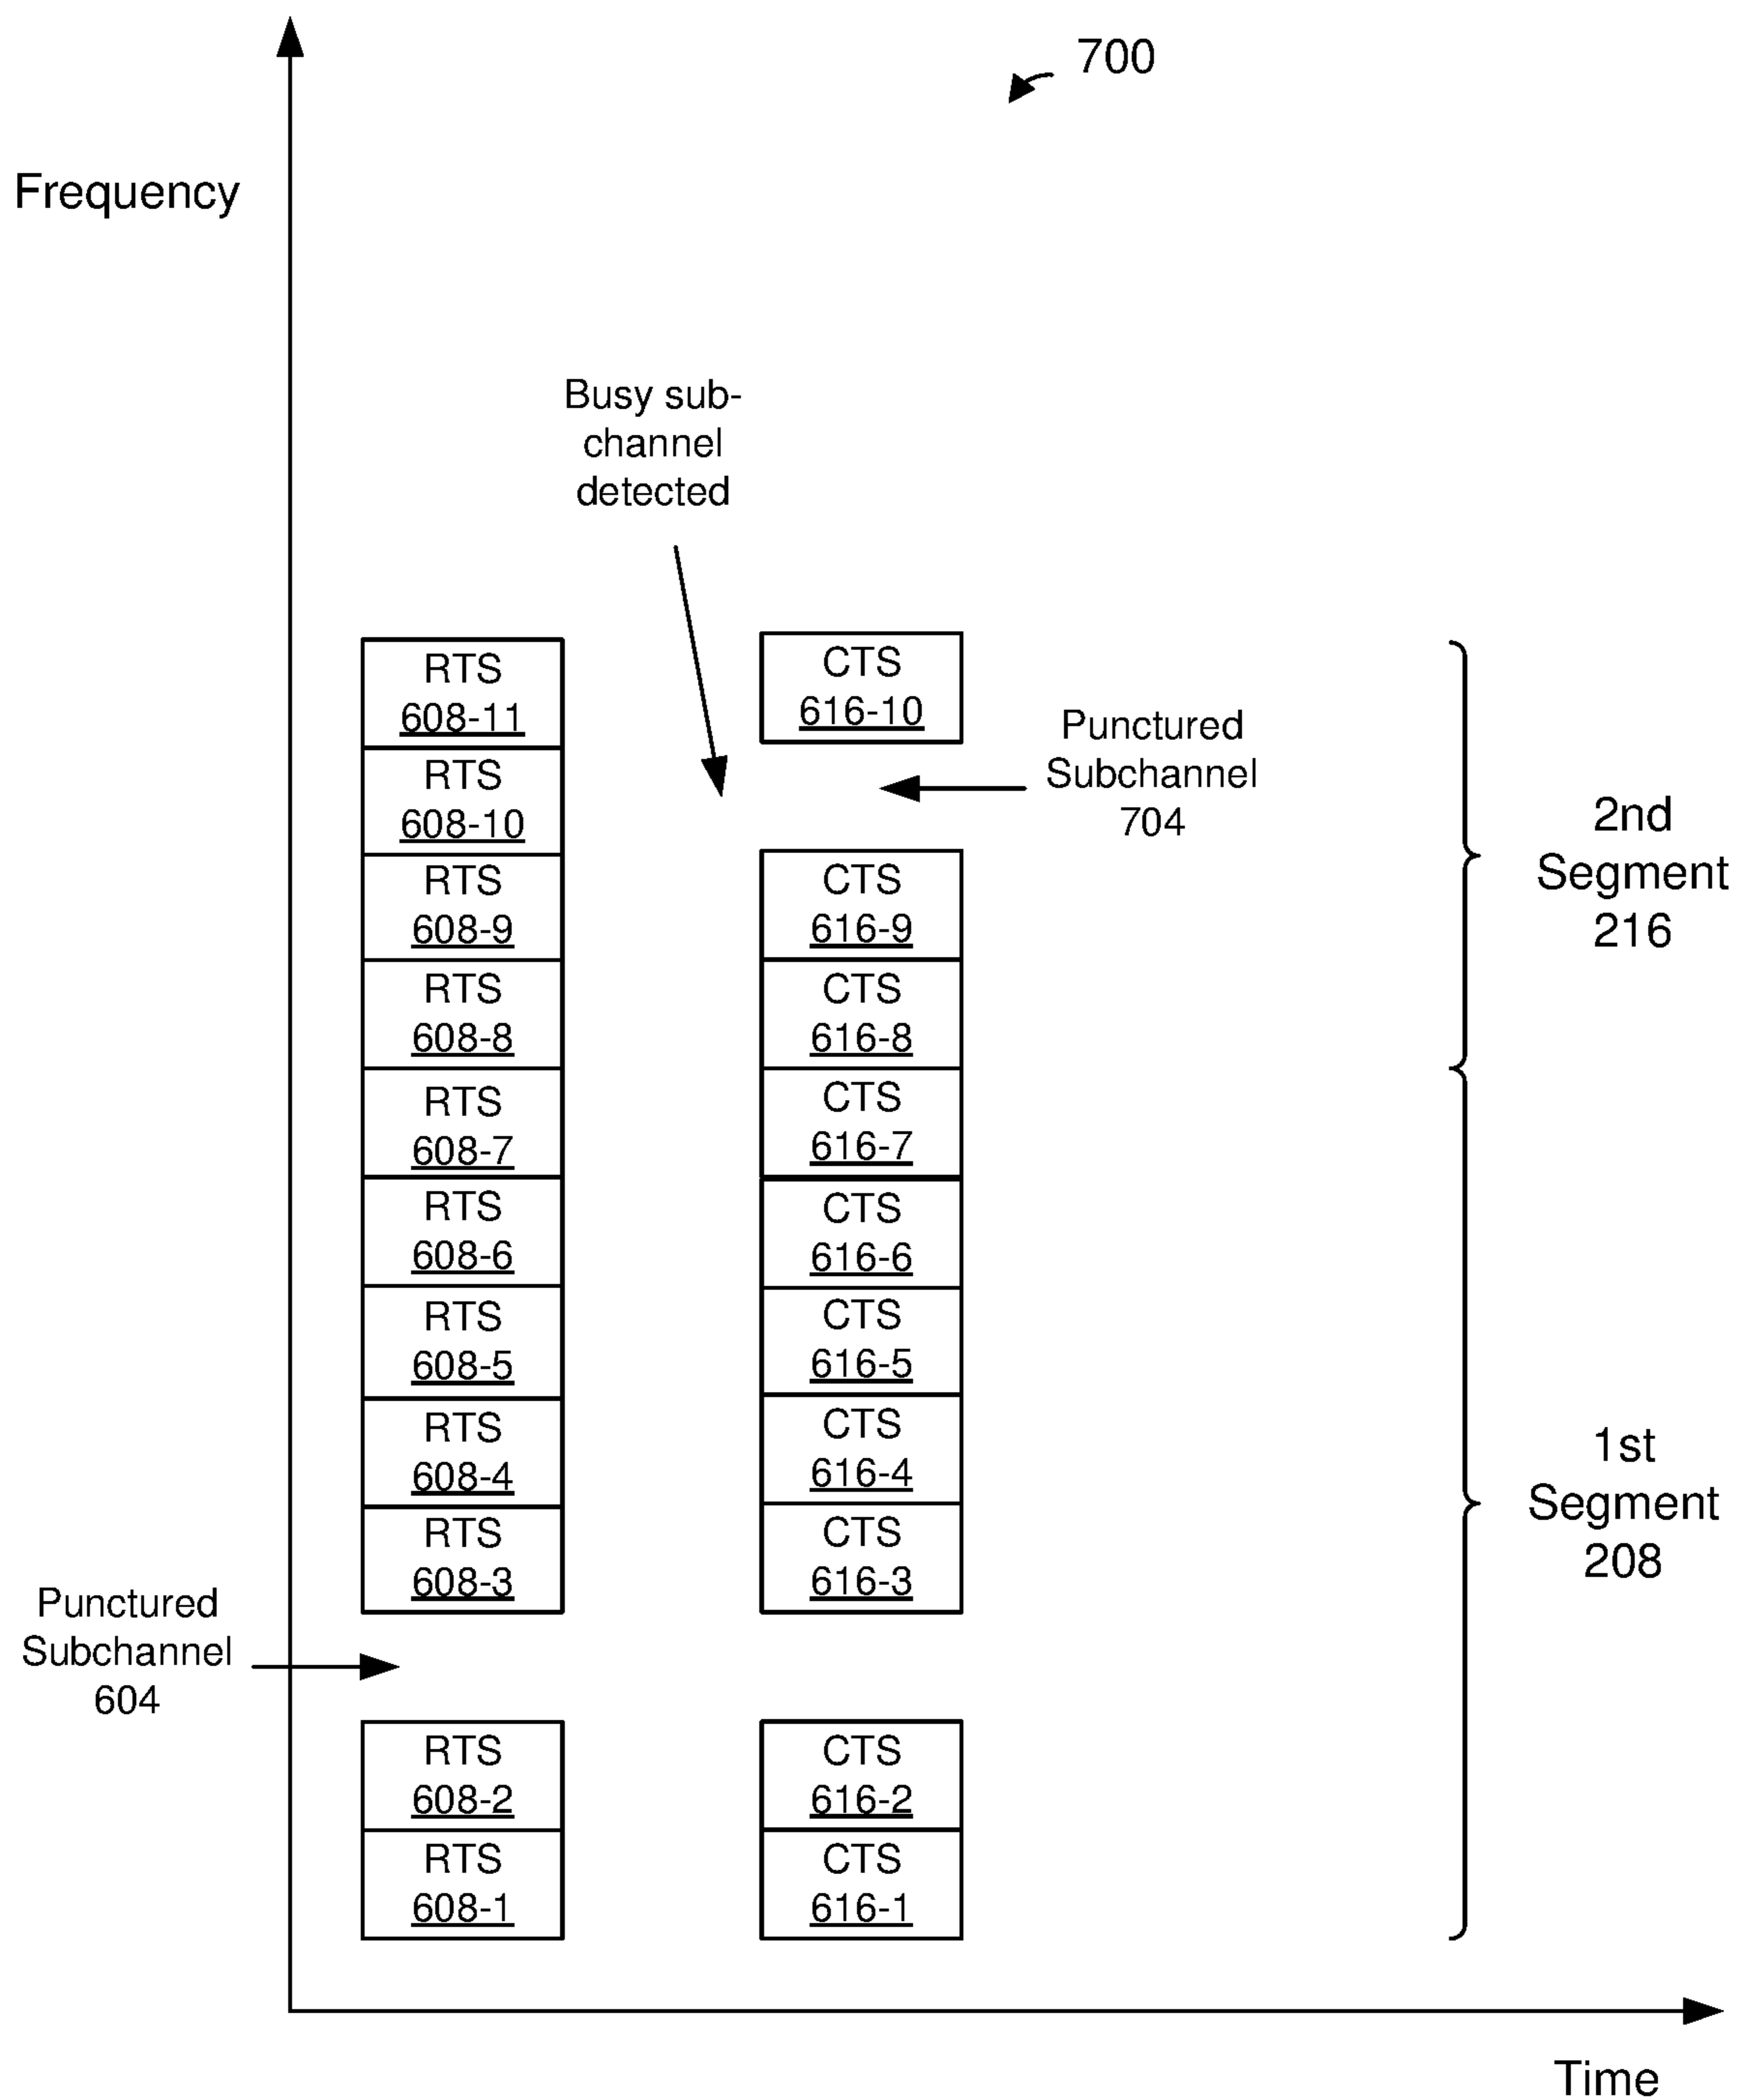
700

Frequency

Busy sub-channel detected

RTS 608-11

CTS 616-10

Punctured Subchannel 704

RTS 608-10

2nd Segment 216

RTS 608-9

CTS 616-9

RTS 608-8

CTS 616-8

RTS 608-7

CTS 616-7

RTS 608-6

CTS 616-6

RTS 608-5

CTS 616-5

RTS 608-4

CTS 616-4

1st Segment 208

RTS 608-3

CTS 616-3

Punctured Subchannel 604

RTS 608-2

CTS 616-2

RTS 608-1

CTS 616-1

Time